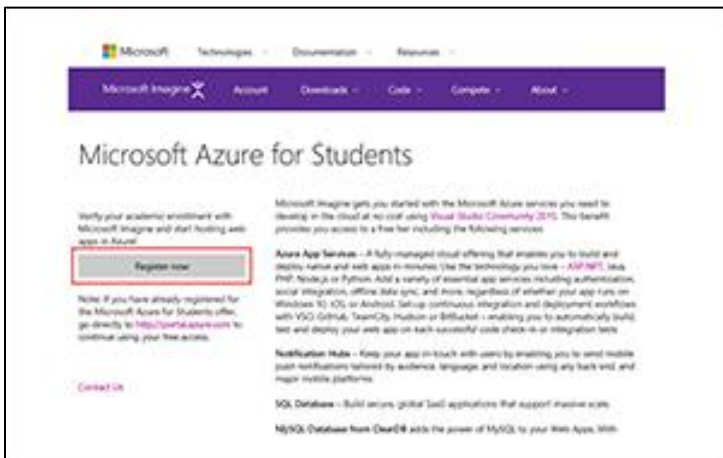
Microsoft Technologies Documentation Resources

Microsoft Imagine Account Downloads Code Compete About

Microsoft Azure for Students

Verify your academic enrollment with Microsoft Imagine and start hosting web apps in Azure!

Register now

Note: If you have already registered for the Microsoft Azure for Students offer, go directly to http://portal.azure.com to continue using your free access.

Contact Us

Microsoft Imagine gets you started with the Microsoft Azure services you need to develop in the cloud at no cost using Visual Studio Community 2015. This benefit provides you access to a free tier including the following services:

Azure App Services – A fully-managed cloud offering that enables you to build and deploy native and web apps in minutes. Use the technology you love – ASP.NET, Java, PHP, Node.js or Python. Add a variety of essential app services including authentication, social integration, offline data sync, and more, regardless of whether your app runs on Windows 10, iOS or Android. Set up continuous integration and deployment workflows with VSO, GitHub, TeamCity, Hudson or BitBucket – enabling you to automatically build, test and deploy your web app on each successful code check-in or integration tests.

Notification Hubs – Keep your app in-touch with users by enabling you to send mobile push notifications tailored by audience, language and location using any back end, and major mobile platforms.

SQL Database – Build secure, global SaaS applications that support massive scale.

MySQL Database from ClearDB adds the power of MySQL to your Web Apps. With